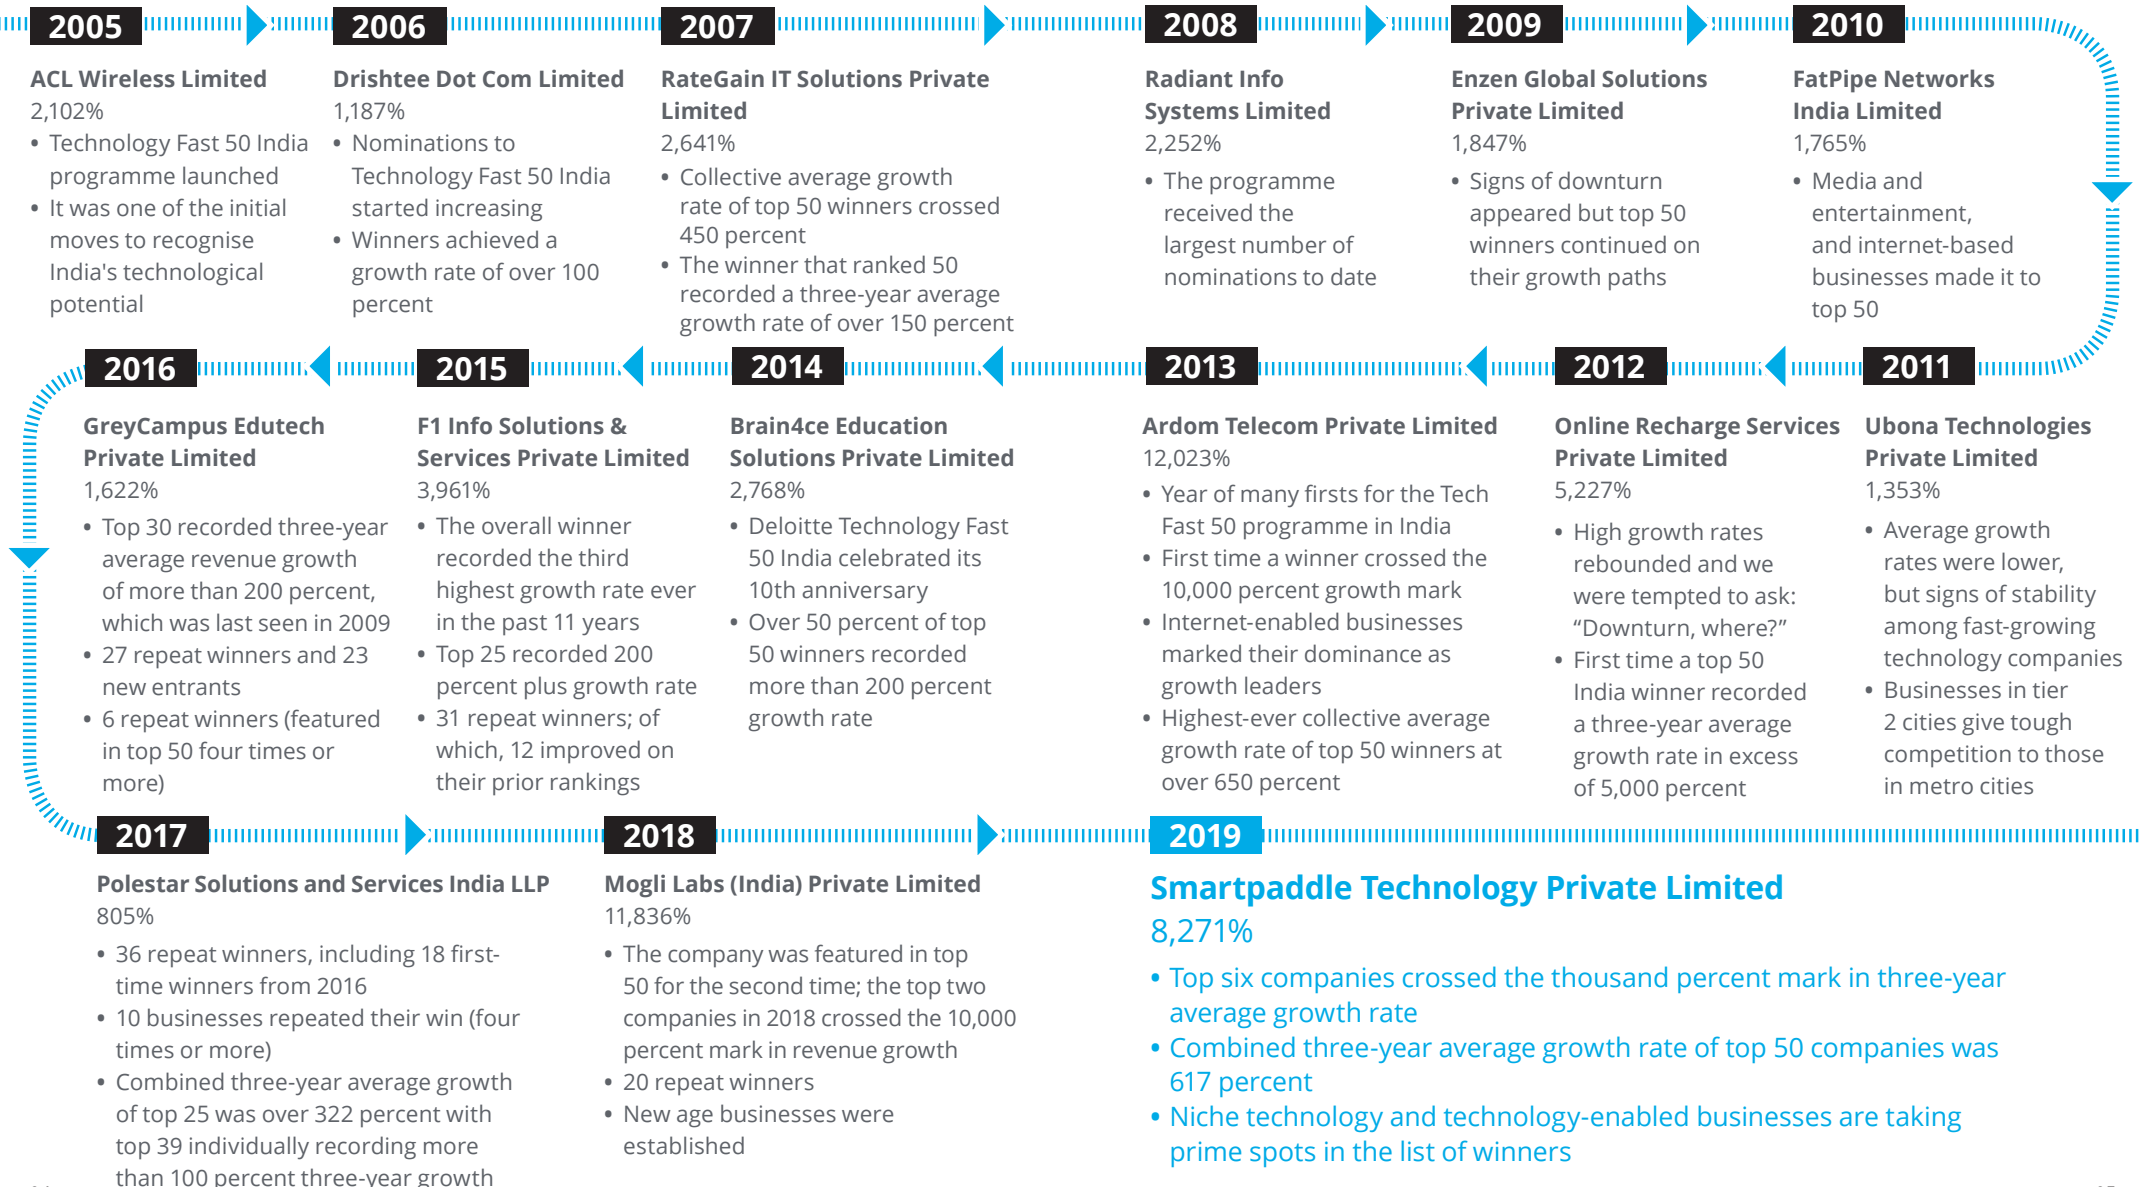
2005

ACL Wireless Limited
2,102%
• Technology Fast 50 India programme launched
• It was one of the initial moves to recognise India's technological potential

2006

Drishtee Dot Com Limited
1,187%
• Nominations to Technology Fast 50 India started increasing
• Winners achieved a growth rate of over 100 percent

2007

RateGain IT Solutions Private Limited
2,641%
• Collective average growth rate of top 50 winners crossed 450 percent
• The winner that ranked 50 recorded a three-year average growth rate of over 150 percent

2008

Radiant Info Systems Limited
2,252%
• The programme received the largest number of nominations to date

2009

Enzen Global Solutions Private Limited
1,847%
• Signs of downturn appeared but top 50 winners continued on their growth paths

2010

FatPipe Networks India Limited
1,765%
• Media and entertainment, and internet-based businesses made it to top 50

2016

GreyCampus Edutech Private Limited
1,622%
• Top 30 recorded three-year average revenue growth of more than 200 percent, which was last seen in 2009
• 27 repeat winners and 23 new entrants
• 6 repeat winners (featured in top 50 four times or more)

2015

F1 Info Solutions & Services Private Limited
3,961%
• The overall winner recorded the third highest growth rate ever in the past 11 years
• Top 25 recorded 200 percent plus growth rate
• 31 repeat winners; of which, 12 improved on their prior rankings

2014

Brain4ce Education Solutions Private Limited
2,768%
• Deloitte Technology Fast 50 India celebrated its 10th anniversary
• Over 50 percent of top 50 winners recorded more than 200 percent growth rate

2013

Ardom Telecom Private Limited
12,023%
• Year of many firsts for the Tech Fast 50 programme in India
• First time a winner crossed the 10,000 percent growth mark
• Internet-enabled businesses marked their dominance as growth leaders
• Highest-ever collective average growth rate of top 50 winners at over 650 percent

2012

Online Recharge Services Private Limited
5,227%
• High growth rates rebounded and we were tempted to ask: “Downturn, where?”
• First time a top 50 India winner recorded a three-year average growth rate in excess of 5,000 percent

2011

Ubona Technologies Private Limited
1,353%
• Average growth rates were lower, but signs of stability among fast-growing technology companies
• Businesses in tier 2 cities give tough competition to those in metro cities

2017

Polestar Solutions and Services India LLP
805%
• 36 repeat winners, including 18 first-time winners from 2016
• 10 businesses repeated their win (four times or more)
• Combined three-year average growth of top 25 was over 322 percent with top 39 individually recording more than 100 percent three-year growth

2018

Mogli Labs (India) Private Limited
11,836%
• The company was featured in top 50 for the second time; the top two companies in 2018 crossed the 10,000 percent mark in revenue growth
• 20 repeat winners
• New age businesses were established

2019

Smartpaddle Technology Private Limited
8,271%
• Top six companies crossed the thousand percent mark in three-year average growth rate
• Combined three-year average growth rate of top 50 companies was 617 percent
• Niche technology and technology-enabled businesses are taking prime spots in the list of winners